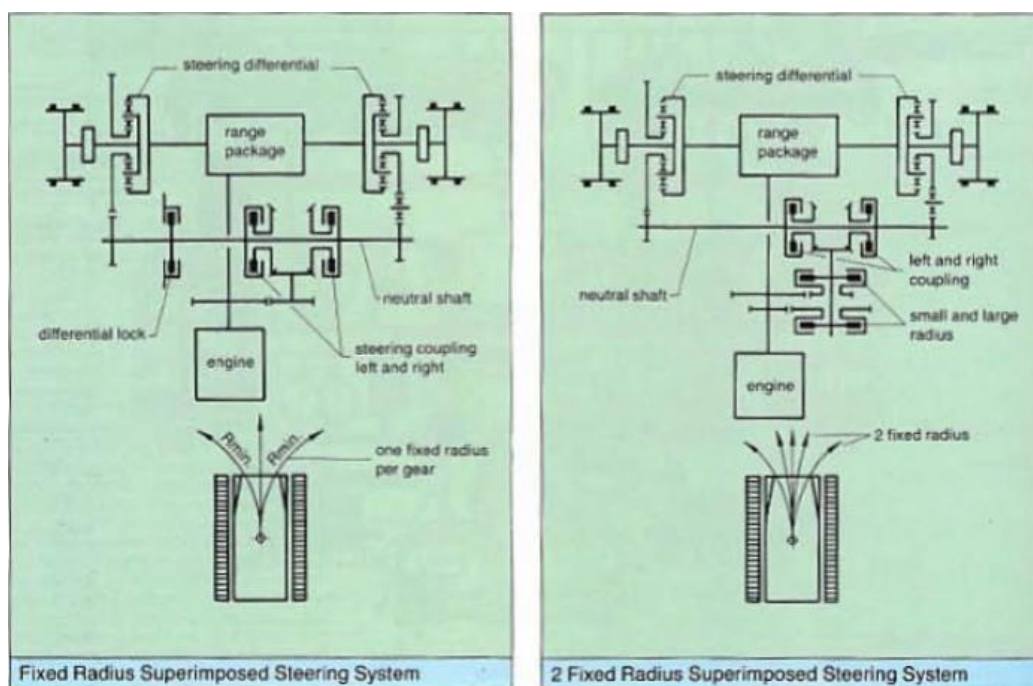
steering differential

range package

neutral shaft

differential lock

engine

steering coupling left and right

Rmin

Rmin

one fixed radius per gear

Fixed Radius Superimposed Steering System

steering differential

range package

neutral shaft

left and right coupling

small and large radius

engine

2 fixed radius

2 Fixed Radius Superimposed Steering System